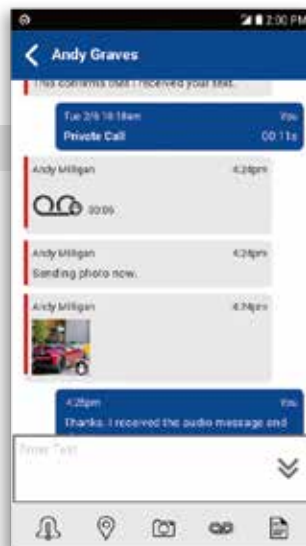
2:00 PM

Andy Graves

This confirms that I received your text.

Tue 2/9 10:18am
You
Private Call
00:11s

Andy Milligan
4:24pm
00:06

Andy Milligan
4:24pm
Sending photo now.

Andy Milligan
4:24pm

4:25pm
You
Thanks. I received the audio message and

Enter Text